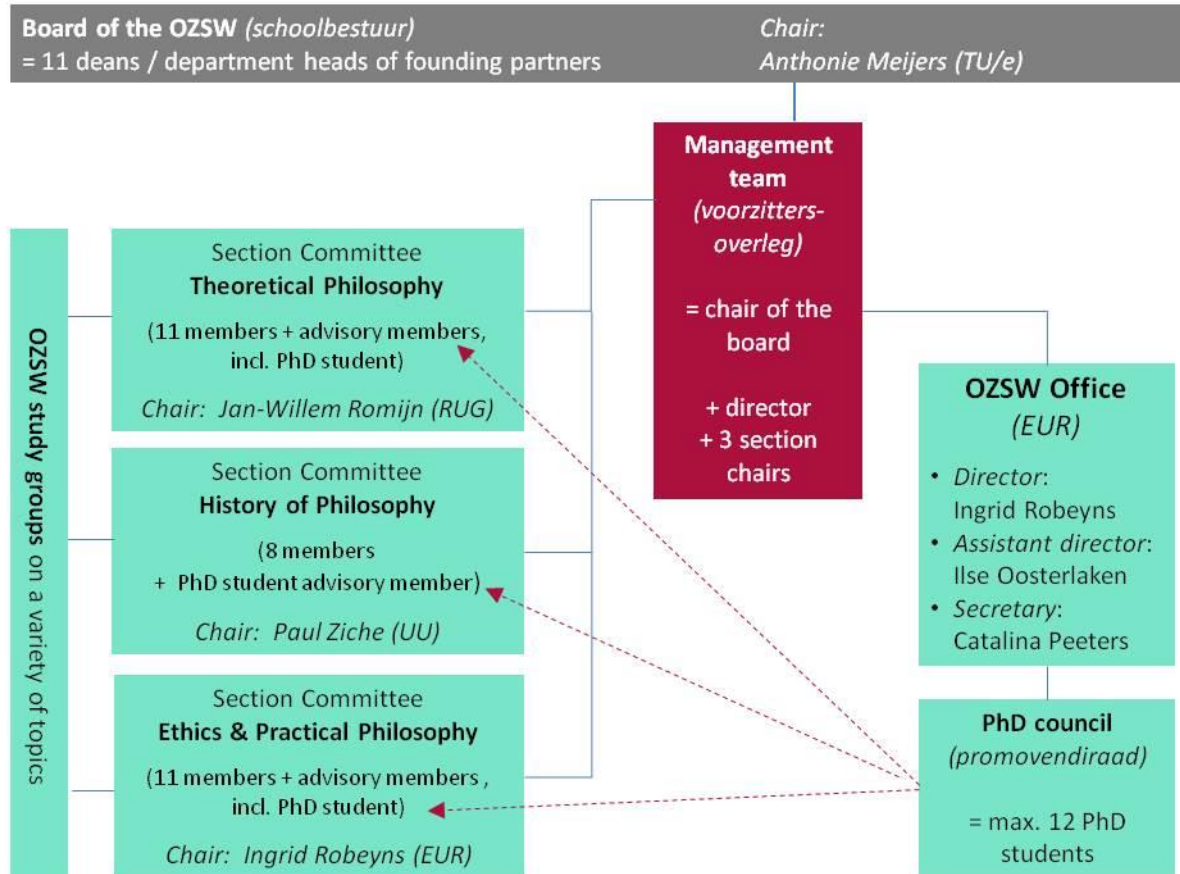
Board of the OZSW (schoolbestuur)
= 11 deans / department heads of founding partners

Chair:
Anthonie Meijers (TU/e)

Management team
(voorzitters-overleg)

= chair of the board

+ director
+ 3 section chairs

OZSW study groups on a variety of topics

Section Committee
Theoretical Philosophy
(11 members + advisory members, incl. PhD student)
Chair: Jan-Willem Romijn (RUG)

Section Committee
History of Philosophy
(8 members
+ PhD student advisory member)
Chair: Paul Ziche (UU)

Section Committee
Ethics & Practical Philosophy
(11 members + advisory members , incl. PhD student)
Chair: Ingrid Robeyns (EUR)

OZSW Office
(EUR)
• Director: Ingrid Robeyns
• Assistant director: Ilse Oosterlaken
• Secretary: Catalina Peeters

PhD council
(promovendiraad)

= max. 12 PhD students